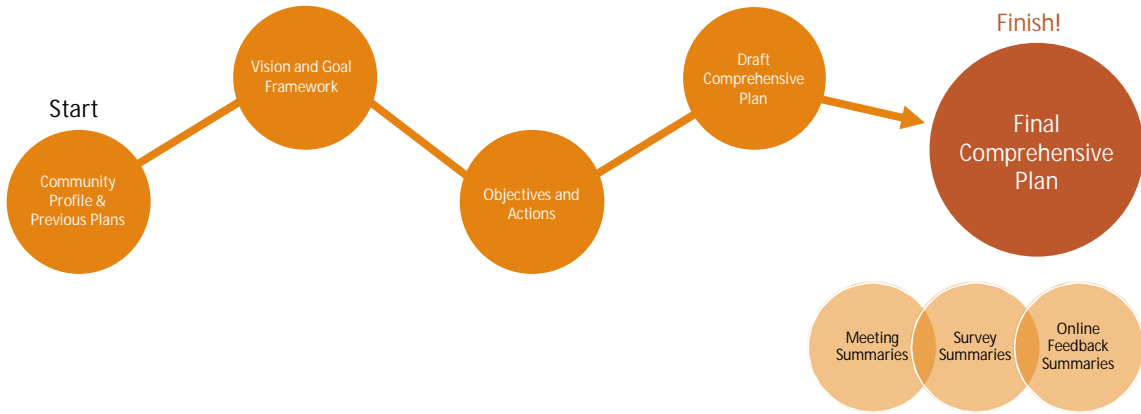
Start

Community Profile & Previous Plans

Vision and Goal Framework

Objectives and Actions

Draft Comprehensive Plan

Finish!

Final Comprehensive Plan

Meeting Summaries

Survey Summaries

Online Feedback Summaries